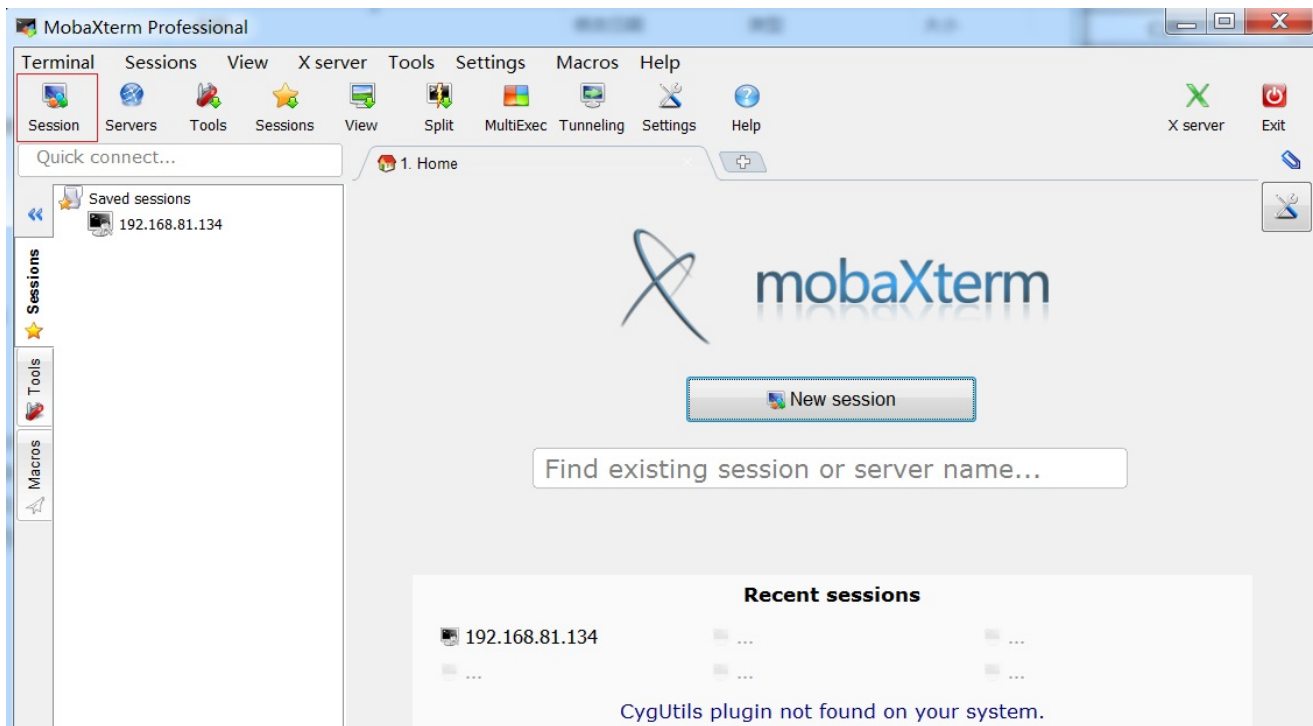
MobaXterm Professional

Terminal Sessions View X server Tools Settings Macros Help

Session Servers Tools Sessions View Split MultiExec Tunneling Settings Help X server Exit

Quick connect...

1. Home

Saved sessions
192.168.81.134

Sessions
Tools
Macros

mobaXterm

New session

Find existing session or server name...

Recent sessions

192.168.81.134 ... ...
... ... ...

CygUtils plugin not found on your system.